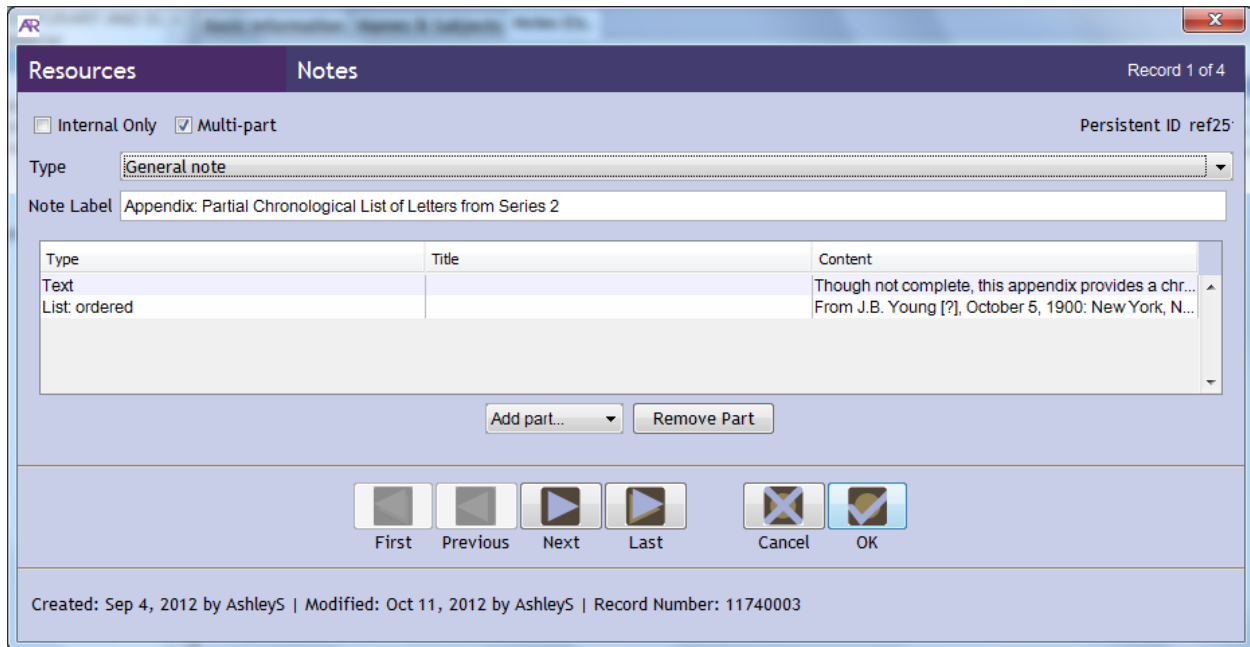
AR

Resources Notes Record 1 of 4

Internal Only Multi-part Persistent ID ref25

Type General note

Note Label Appendix: Partial Chronological List of Letters from Series 2

| Type | Title | Content |
|---|---|---|
| Text | | Though not complete, this appendix provides a chr... |
| List: ordered | | From J.B. Young [?], October 5, 1900: New York, N... |

Add part... Remove Part

First Previous Next Last Cancel OK

Created: Sep 4, 2012 by AshleyS | Modified: Oct 11, 2012 by AshleyS | Record Number: 11740003